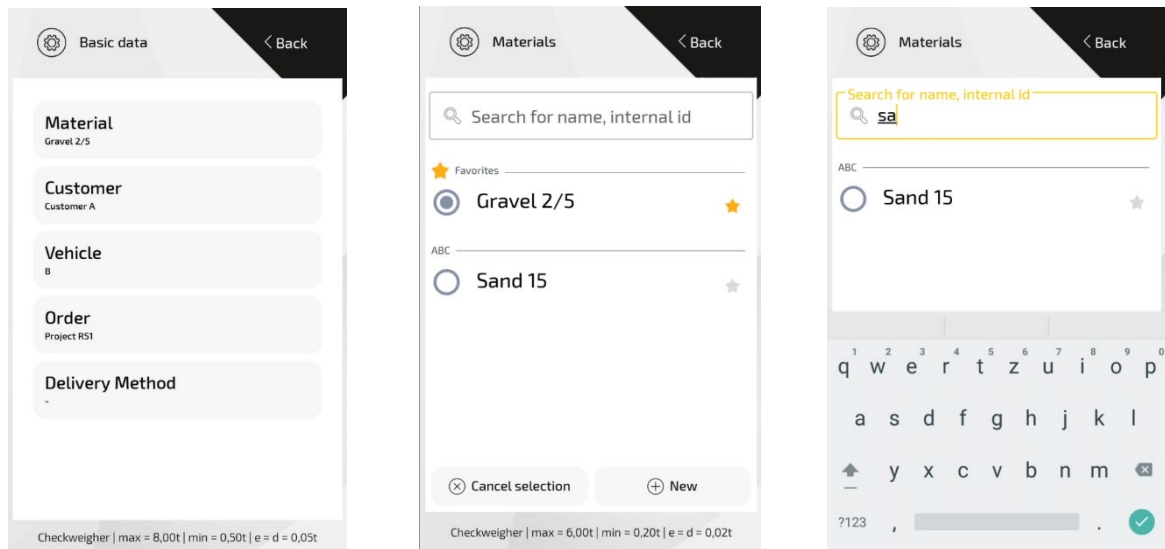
Basic data

Back

Material
Gravel 2/5

Customer
Customer A

Vehicle
B

Order
Project R51

Delivery Method
-

Checkweigher | max = 8,00t | min = 0,50t | e = d = 0,05t

Materials

Back

Search for name, internal id

Favorites

Gravel 2/5

ABC

Sand 15

Cancel selection

New

Checkweigher | max = 6,00t | min = 0,20t | e = d = 0,02t

Materials

Back

Search for name, internal id

sa

ABC

Sand 15

1 2 3 4 5 6 7 8 9 0
q w e r t z u i o p
a s d f g h j k l
y x c v b n m
?123 , .